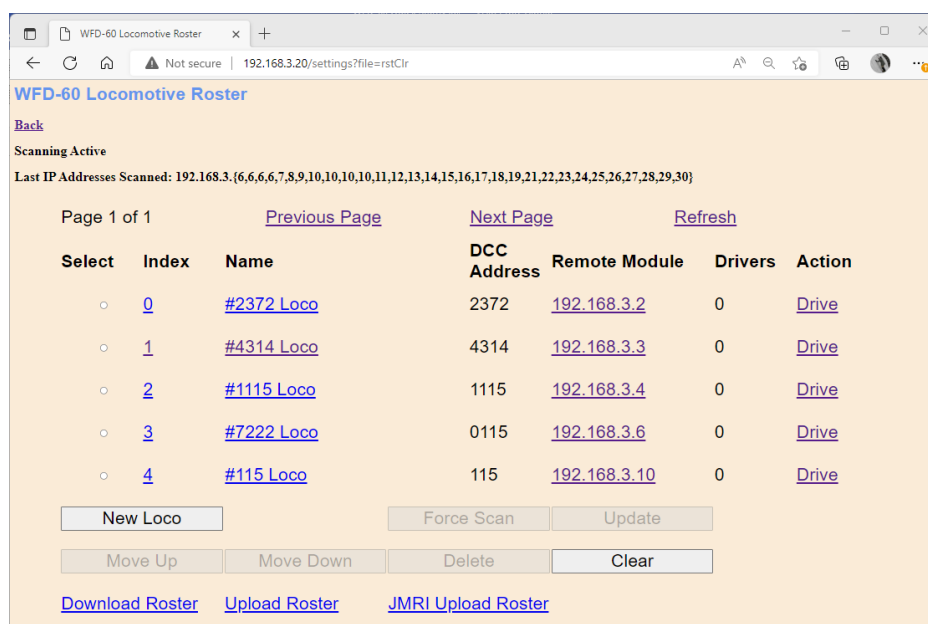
WFD-60 Locomotive Roster ×

Not secure | 192.168.3.20/settings?file=rstClr

WFD-60 Locomotive Roster

Back

Scanning Active

Last IP Addresses Scanned: 192.168.3.{6,6,6,6,7,8,9,10,10,10,10,11,12,13,14,15,16,17,18,19,21,22,23,24,25,26,27,28,29,30}

Page 1 of 1 Previous Page Next Page Refresh

| Select | Index | Name | DCC Address | Remote Module | Drivers | Action |
|---|---|---|---|---|---|---|
| ○ | 0 | #2372 Loco | 2372 | 192.168.3.2 | 0 | Drive |
| ○ | 1 | #4314 Loco | 4314 | 192.168.3.3 | 0 | Drive |
| ○ | 2 | #1115 Loco | 1115 | 192.168.3.4 | 0 | Drive |
| ○ | 3 | #7222 Loco | 0115 | 192.168.3.6 | 0 | Drive |
| ○ | 4 | #115 Loco | 115 | 192.168.3.10 | 0 | Drive |

New Loco Force Scan Update

Move Up Move Down Delete Clear

Download Roster Upload Roster JMRI Upload Roster